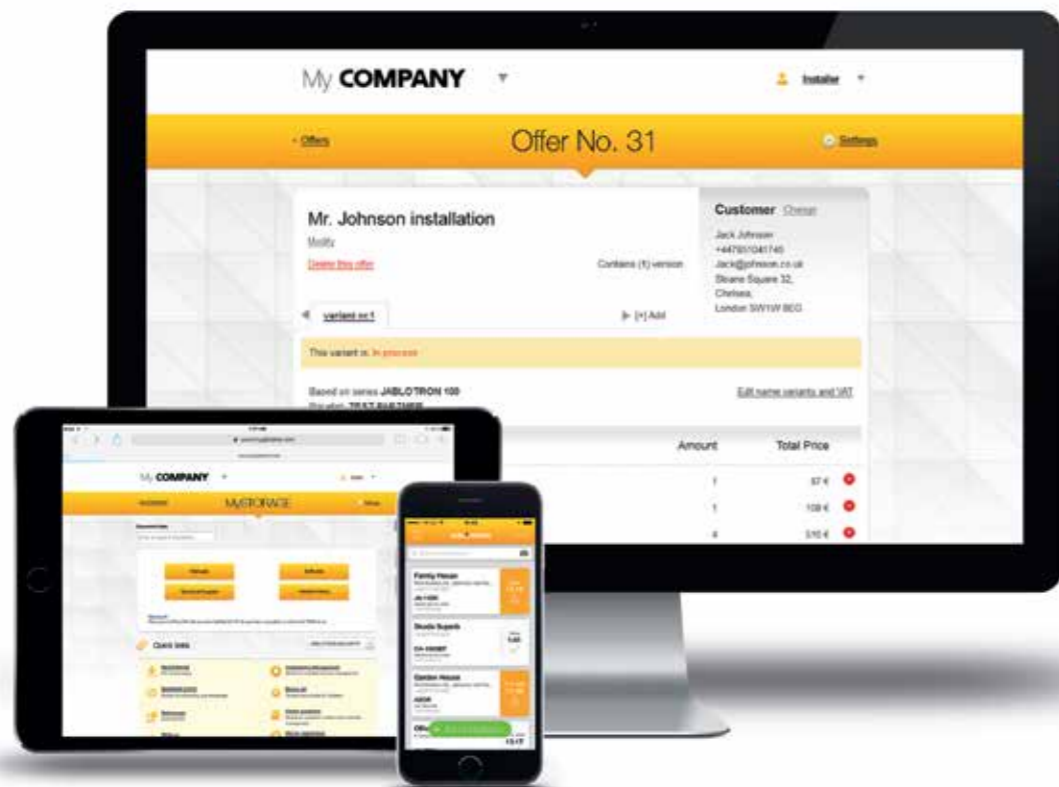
My COMPANY

Installer

‹ Offers

Offer No. 31

Settings

Mr. Johnson installation

Modify

Delete this offer

Contains (1) version

Customer Change

Jack Johnson
+447951041746
Jack@johnson.co.uk
Sloane Square 32,
Chelsea,
London SW1W 8EG

variant nr.1

[+] Add

This variant is: In process

Based on series JABLOTRON 100

Edit name variants and VAT

Amount

Total Price

1

87 €

1

108 €

4

316 €

My COMPANY

MySTORAGE

Quick links

Family House

JA-110R

Studio Superb

CA-550BT

Garden House

Office

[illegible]